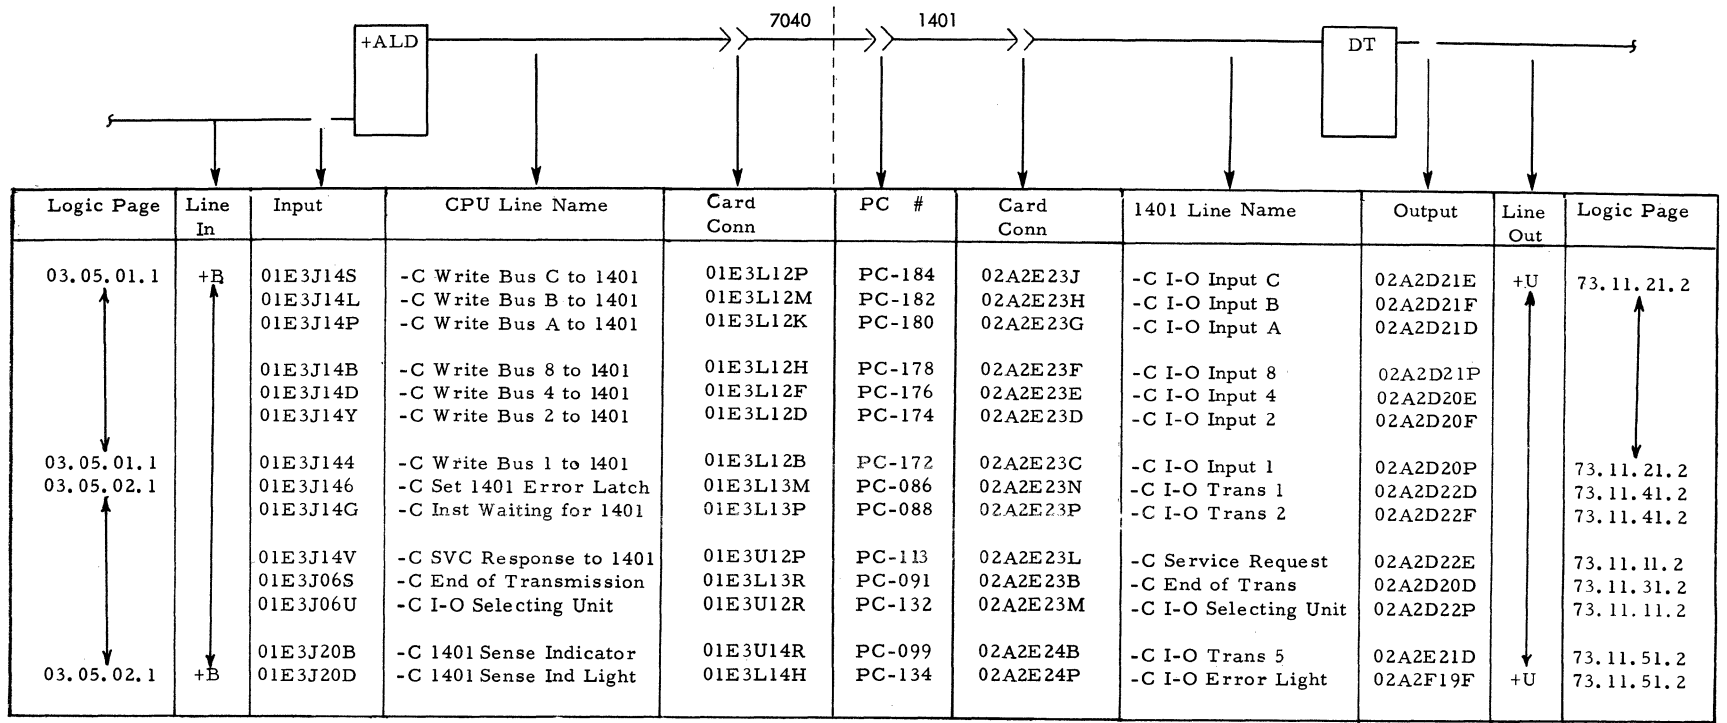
+ALD

7040

1401

DT

| Logic Page | Line In | Input | CPU Line Name | Card Conn | PC # | Card Conn | 1401 Line Name | Output | Line Out | Logic Page |
|---|---|---|---|---|---|---|---|---|---|---|
| 03.05.01.1 | +B | 01E3J14S | -C Write Bus C to 1401 | 01E3L12P | PC-184 | 02A2E23J | -C I-O Input C | 02A2D21E | +U | 73.11.21.2 |
| | | 01E3J14L | -C Write Bus B to 1401 | 01E3L12M | PC-182 | 02A2E23H | -C I-O Input B | 02A2D21F | | |
| | | 01E3J14P | -C Write Bus A to 1401 | 01E3L12K | PC-180 | 02A2E23G | -C I-O Input A | 02A2D21D | | |
| | | 01E3J14B | -C Write Bus 8 to 1401 | 01E3L12H | PC-178 | 02A2E23F | -C I-O Input 8 | 02A2D21P | | |
| | | 01E3J14D | -C Write Bus 4 to 1401 | 01E3L12F | PC-176 | 02A2E23E | -C I-O Input 4 | 02A2D20E | | |
| | | 01E3J14Y | -C Write Bus 2 to 1401 | 01E3L12D | PC-174 | 02A2E23D | -C I-O Input 2 | 02A2D20F | | |
| 03.05.01.1 | | 01E3J144 | -C Write Bus 1 to 1401 | 01E3L12B | PC-172 | 02A2E23C | -C I-O Input 1 | 02A2D20P | | 73.11.21.2 |
| 03.05.02.1 | | 01E3J146 | -C Set 1401 Error Latch | 01E3L13M | PC-086 | 02A2E23N | -C I-O Trans 1 | 02A2D22D | | 73.11.41.2 |
| | | 01E3J14G | -C Inst Waiting for 1401 | 01E3L13P | PC-088 | 02A2E23P | -C I-O Trans 2 | 02A2D22F | | 73.11.41.2 |
| | | 01E3J14V | -C SVC Response to 1401 | 01E3U12P | PC-113 | 02A2E23L | -C Service Request | 02A2D22E | | 73.11.11.2 |
| | | 01E3J06S | -C End of Transmission | 01E3L13R | PC-091 | 02A2E23B | -C End of Trans | 02A2D20D | | 73.11.31.2 |
| | | 01E3J06U | -C I-O Selecting Unit | 01E3U12R | PC-132 | 02A2E23M | -C I-O Selecting Unit | 02A2D22P | | 73.11.11.2 |
| | | 01E3J20B | -C 1401 Sense Indicator | 01E3U14R | PC-099 | 02A2E24B | -C I-O Trans 5 | 02A2E21D | | 73.11.51.2 |
| 03.05.02.1 | +B | 01E3J20D | -C 1401 Sense Ind Light | 01E3L14H | PC-134 | 02A2E24P | -C I-O Error Light | 02A2F19F | +U | 73.11.51.2 |